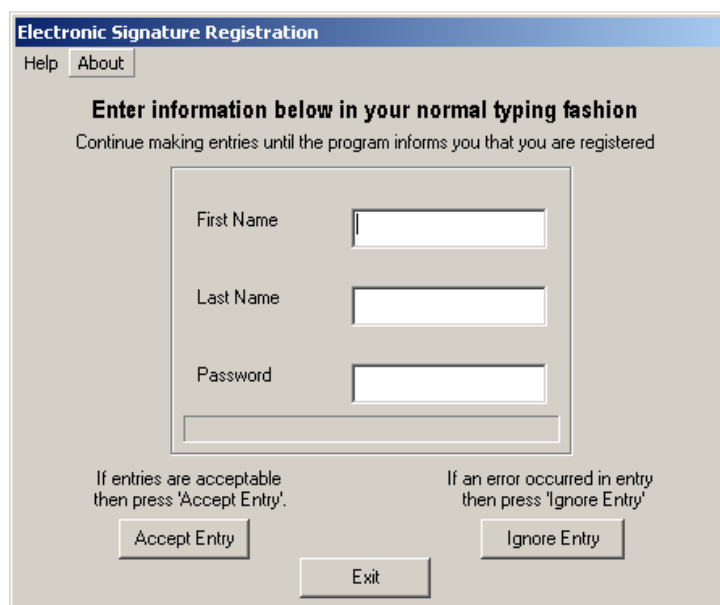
Electronic Signature Registration

Help About

Enter information below in your normal typing fashion

Continue making entries until the program informs you that you are registered

First Name

Last Name

Password

If entries are acceptable then press 'Accept Entry'.

If an error occurred in entry then press 'Ignore Entry'

Accept Entry

Ignore Entry

Exit